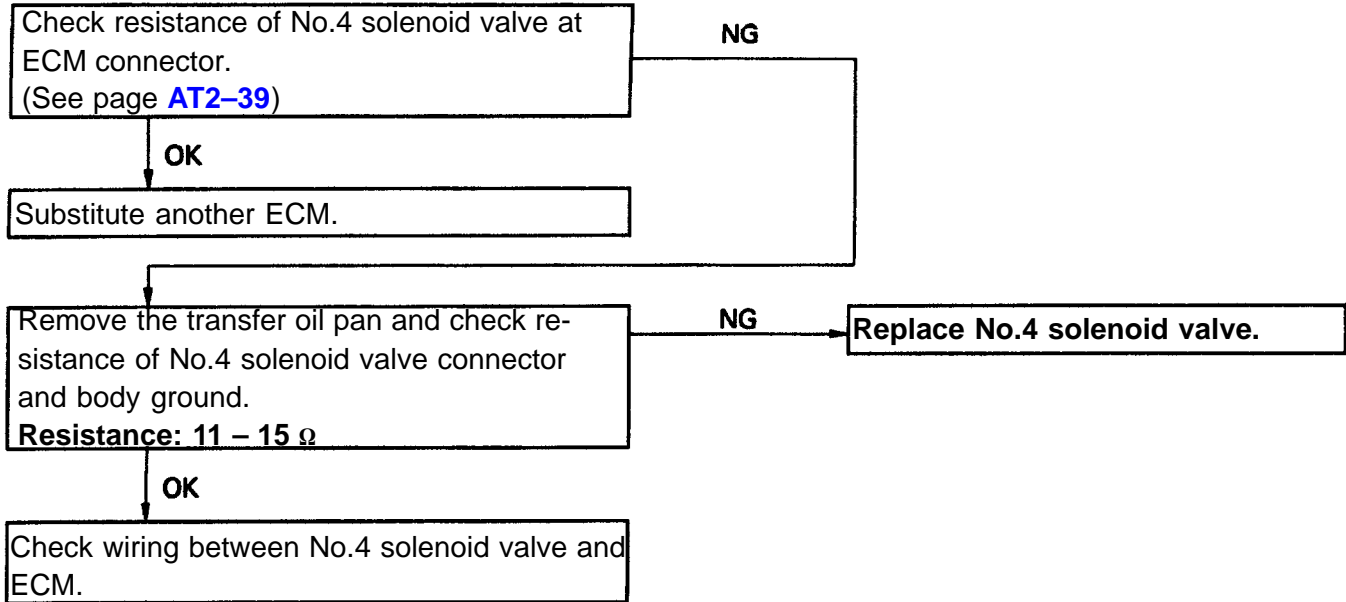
Check resistance of No.4 solenoid valve at ECM connector.
(See page **AT2–39**)

NG

OK

Substitute another ECM.

Remove the transfer oil pan and check resistance of No.4 solenoid valve connector and body ground.
**Resistance: 11 – 15 Ω**

NG

**Replace No.4 solenoid valve.**

OK

Check wiring between No.4 solenoid valve and ECM.